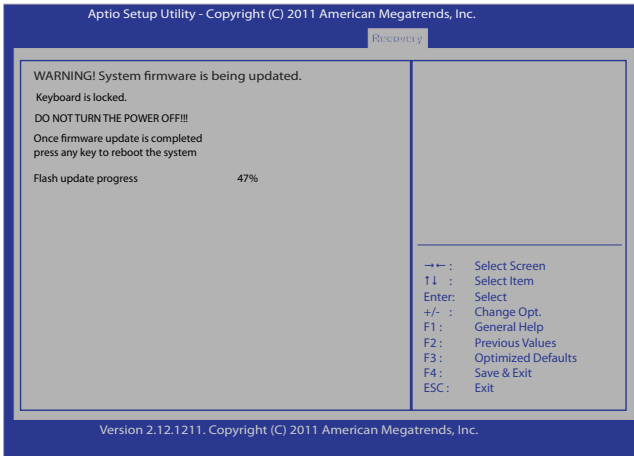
Aptio Setup Utility - Copyright (C) 2011 American Megatrends, Inc.

Recovery

WARNING! System firmware is being updated.

Keyboard is locked.

DO NOT TURN THE POWER OFF!!!

Once firmware update is completed
press any key to reboot the system

Flash update progress 47%

→←: Select Screen
↑↓ : Select Item
Enter: Select
+/- : Change Opt.
F1 : General Help
F2 : Previous Values
F3 : Optimized Defaults
F4 : Save & Exit
ESC : Exit

Version 2.12.1211. Copyright (C) 2011 American Megatrends, Inc.